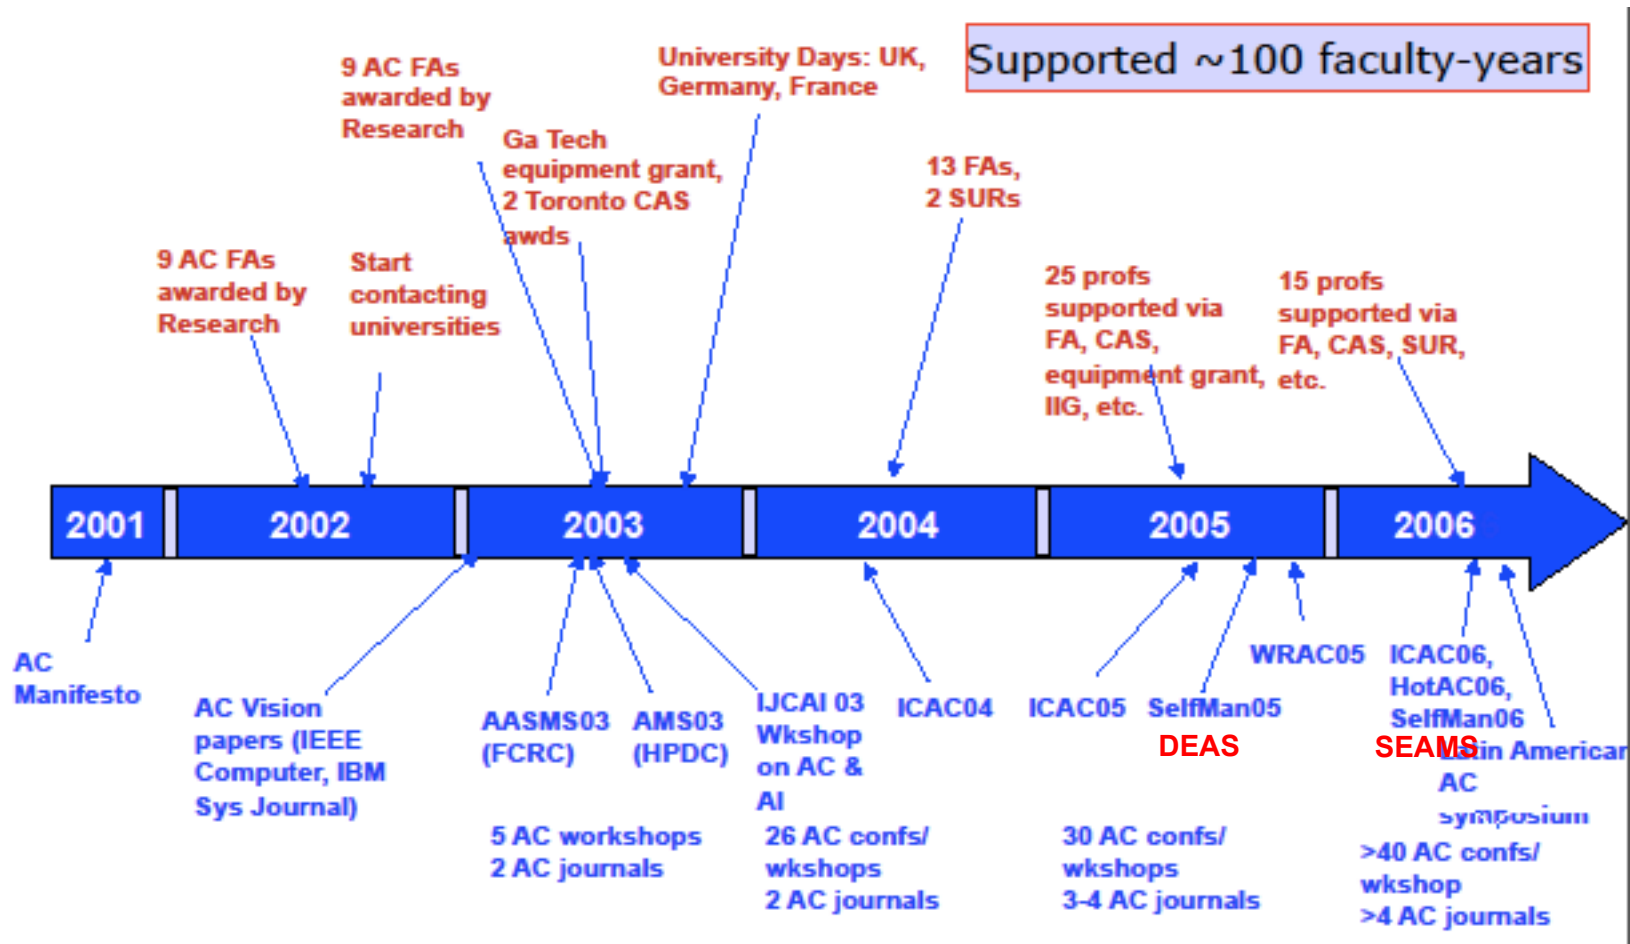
Supported ~100 faculty-years

9 AC FAs awarded by Research

9 AC FAs awarded by Research

Start contacting universities

Ga Tech equipment grant, 2 Toronto CAS awds

University Days: UK, Germany, France

13 FAs, 2 SURs

25 profs supported via FA, CAS, equipment grant, IIG, etc.

15 profs supported via FA, CAS, SUR, etc.

2001

2002

2003

2004

2005

2006

AC Manifesto

AC Vision papers (IEEE Computer, IBM Sys Journal)

AASMS03 (FCRC)

AMS03 (HPDC)

IJCAI 03 Wkshop on AC & AI

ICAC04

ICAC05

SelfMan05

WRAC05

ICAC06, HotAC06, SelfMan06

DEAS

SEAMS

Latin American AC symposium

5 AC workshops 2 AC journals

26 AC confs/ wkshops 2 AC journals

30 AC confs/ wkshops 3-4 AC journals

>40 AC confs/ wkshop >4 AC journals